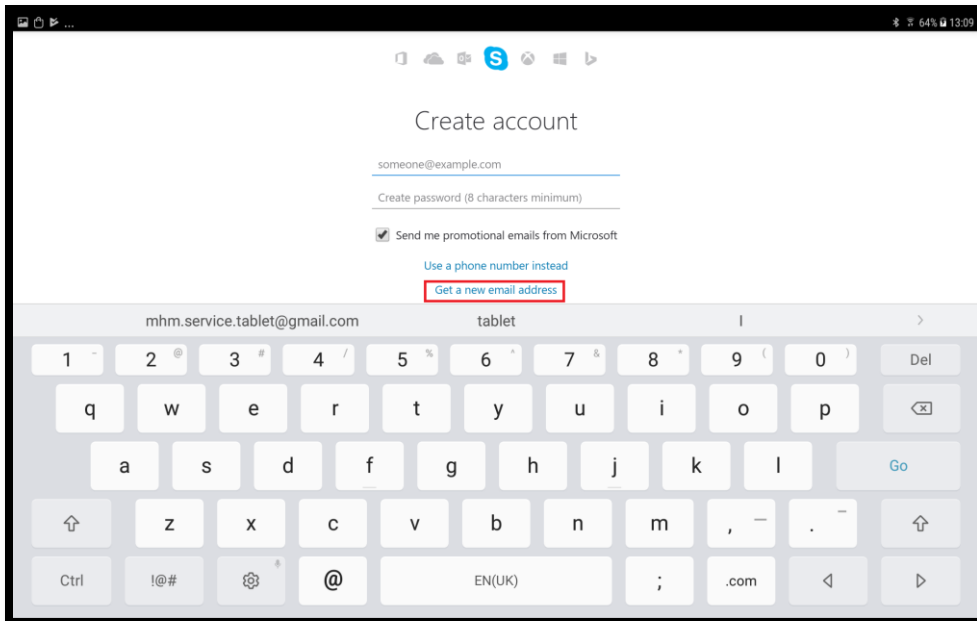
64% 13:09

Create account

someone@example.com

Create password (8 characters minimum)

Send me promotional emails from Microsoft

Use a phone number instead

Get a new email address

mhm.service.tablet@gmail.com tablet I

1 ~ 2 @ 3 # 4 / 5 % 6 ^ 7 & 8 * 9 ( 0 ) Del

q w e r t y u i o p

a s d f g h j k l Go

z x c v b n m , - . -

Ctrl !@# @ EN(UK) ; .com